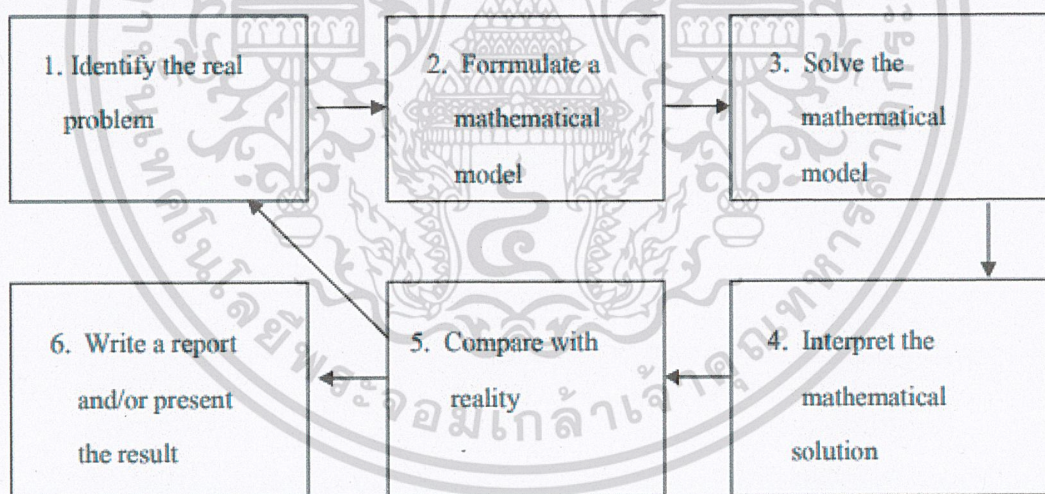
1. Identify the real problem

2. Formmulate a mathematical model

3. Solve the mathematical model

6. Write a report and/or present the result

5. Compare with reality

4. Interpret the mathematical solution